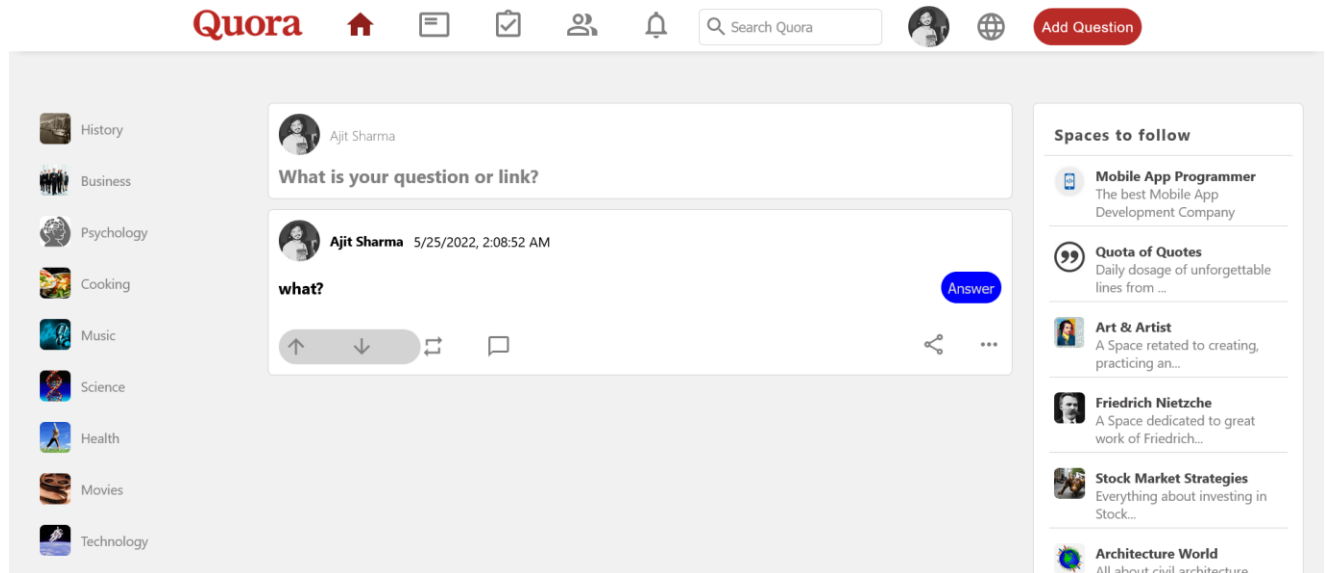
Quora

Search Quora

Add Question

History

Business

Psychology

Cooking

Music

Science

Health

Movies

Technology

Ajit Sharma

What is your question or link?

Ajit Sharma 5/25/2022, 2:08:52 AM

what?

Answer

Spaces to follow

Mobile App Programmer
The best Mobile App Development Company

Quota of Quotes
Daily dosage of unforgettable lines from ...

Art & Artist
A Space retated to creating, practicing an...

Friedrich Nietzche
A Space dedicated to great work of Friedrich...

Stock Market Strategies
Everything about investing in Stock...

Architecture World
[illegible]